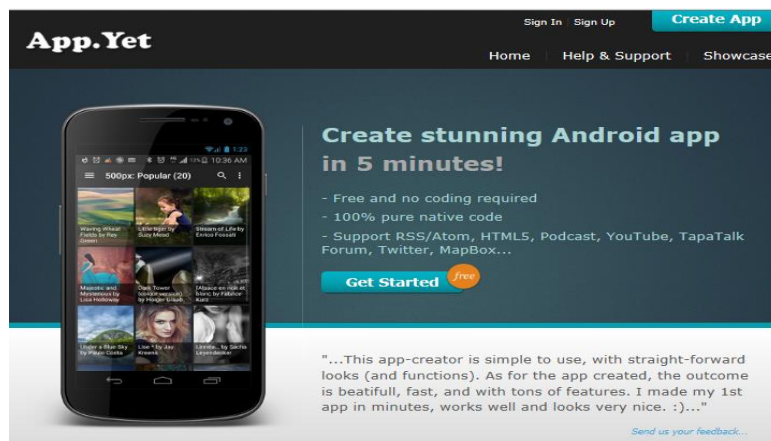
Sign In | Sign Up

Create App

App.Yet

Home | Help & Support | Showcase

1:23

10:36 AM

500px: Popular (20)

Waving Wheat Fields by Rex Green

Little tiger by Suzy Mead

Stream of Life by Enrico Fossati

Majestic and Mysterious by Lisa Holloway

Dark Tower by Holger Eilaab

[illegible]

Under a Blue Sky by Paulo Costa

Lise * by Jay Kreena

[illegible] by Sacha Leyendecker

Create stunning Android app in 5 minutes!

- Free and no coding required
- 100% pure native code
- Support RSS/Atom, HTML5, Podcast, YouTube, TapaTalk Forum, Twitter, MapBox...

Get Started free

"...This app-creator is simple to use, with straight-forward looks (and functions). As for the app created, the outcome is beatifull, fast, and with tons of features. I made my 1st app in minutes, works well and looks very nice. :)..."

Send us your feedback...